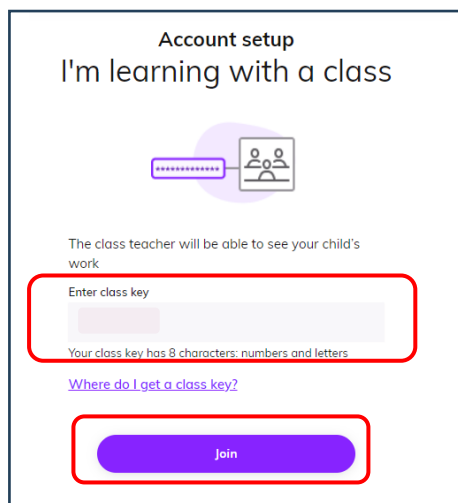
Account setup

I'm learning with a class

**************

The class teacher will be able to see your child's work

Enter class key

Your class key has 8 characters: numbers and letters

Where do I get a class key?

Join